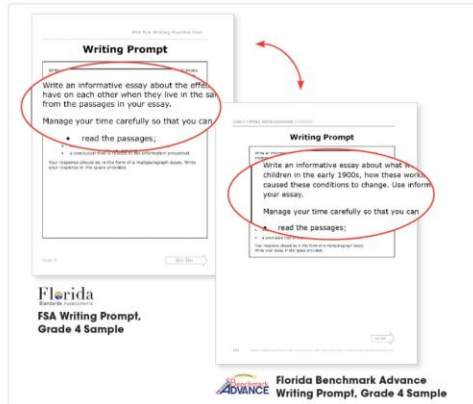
FSA ELA Writing Practice Test

Writing Prompt

Write an informative essay about the effe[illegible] have on each other when they live in the sa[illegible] from the passages in your essay.

Manage your time carefully so that you can

• read the passages;

• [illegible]

• a conclusion that is related to the information presented.

Your response should be in the form of a multiparagraph essay. Write your response in the space provided.

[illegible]

Go On

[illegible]

Writing Prompt

Write an informative essay about what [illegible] children in the early 1900s, how these worki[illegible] caused these conditions to change. Use inform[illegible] your essay.

Manage your time carefully so that you can

• read the passages;

• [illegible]

Your response should be in the form of a multiparagraph essay. Write your essay in the space provided.

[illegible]

Florida Standards Assessments

FSA Writing Prompt, Grade 4 Sample

Benchmark ADVANCE

Florida Benchmark Advance Writing Prompt, Grade 4 Sample